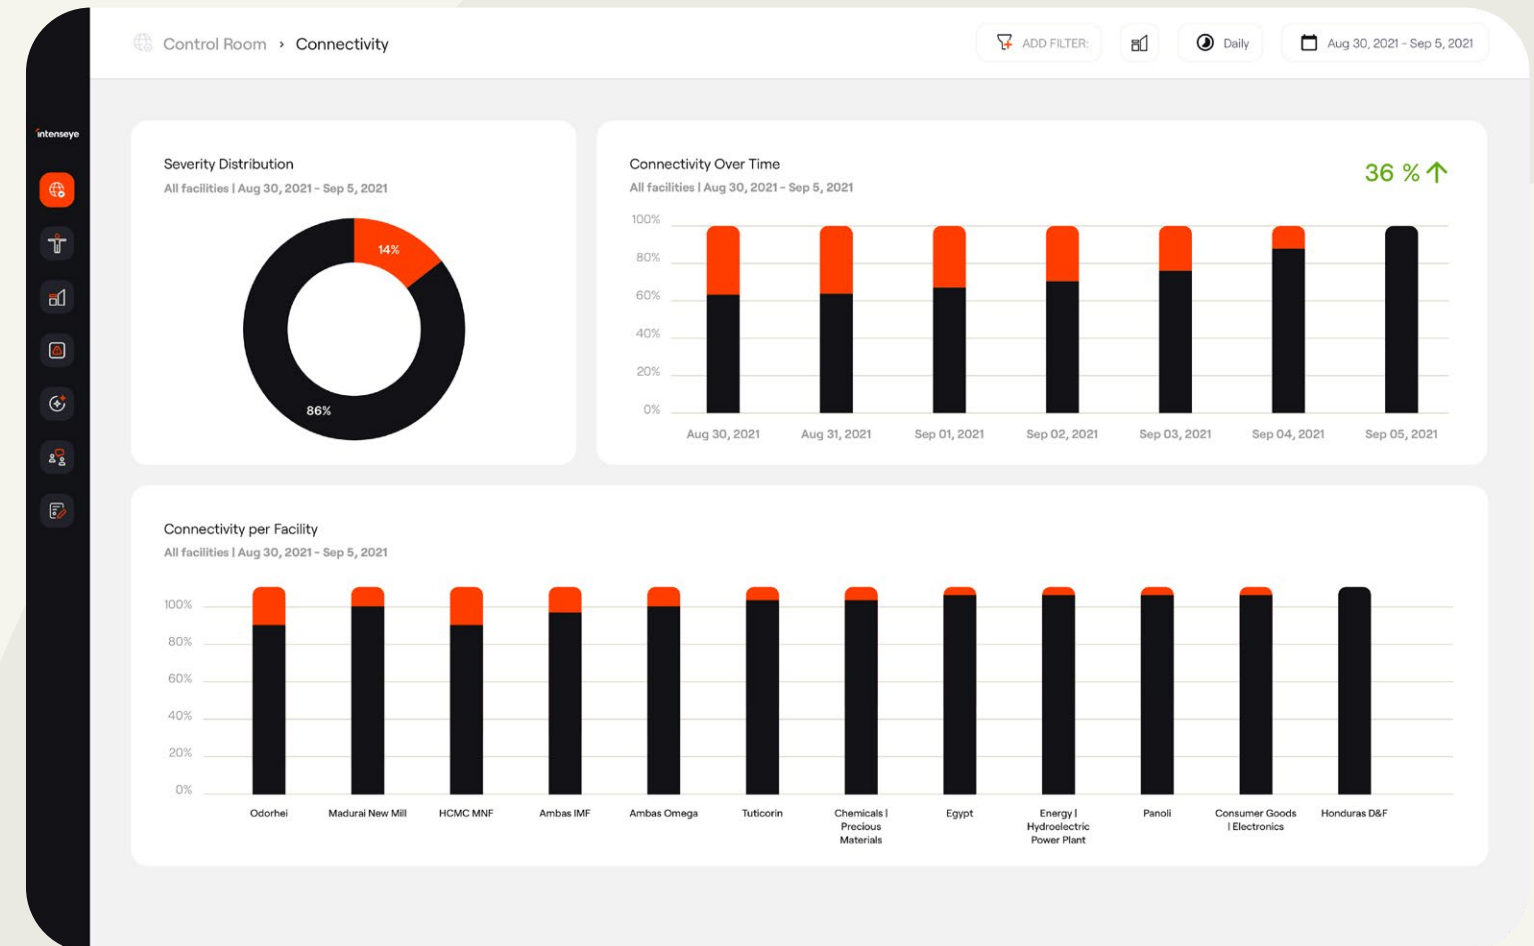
intenseye

Control Room › Connectivity

ADD FILTER

Daily

Aug 30, 2021 - Sep 5, 2021

Severity Distribution
All facilities | Aug 30, 2021 - Sep 5, 2021

14%
86%

Connectivity Over Time
All facilities | Aug 30, 2021 - Sep 5, 2021

36 %

100%
80%
60%
40%
20%
0%

Aug 30, 2021
Aug 31, 2021
Sep 01, 2021
Sep 02, 2021
Sep 03, 2021
Sep 04, 2021
Sep 05, 2021

Connectivity per Facility
All facilities | Aug 30, 2021 - Sep 5, 2021

100%
80%
60%
40%
20%
0%

Odorhei
Madurai New Mill
HCMC MNF
Ambas IMF
Ambas Omega
Tuticorin
Chemicals | Precious Materials
Egypt
Energy | Hydroelectric Power Plant
Panoli
Consumer Goods | Electronics
Honduras D&F